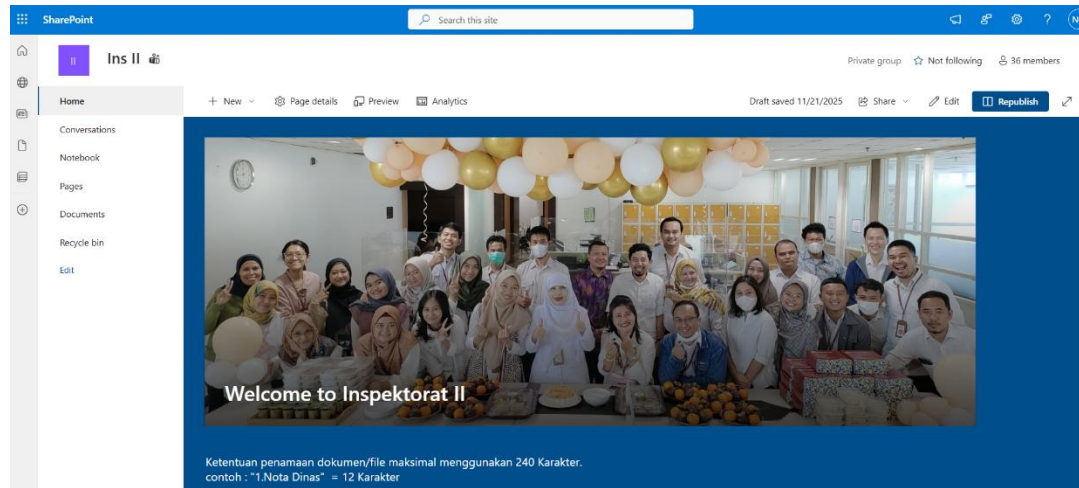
SharePoint

Search this site

N

II

Ins II

Private group

Not following

36 members

Home

Conversations

Notebook

Pages

Documents

Recycle bin

Edit

+ New

Page details

Preview

Analytics

Draft saved 11/21/2025

Share

Edit

Republish

Welcome to Inspektorat II

Ketentuan penamaan dokumen/file maksimal menggunakan 240 Karakter.
contoh : "1.Nota Dinas" = 12 Karakter